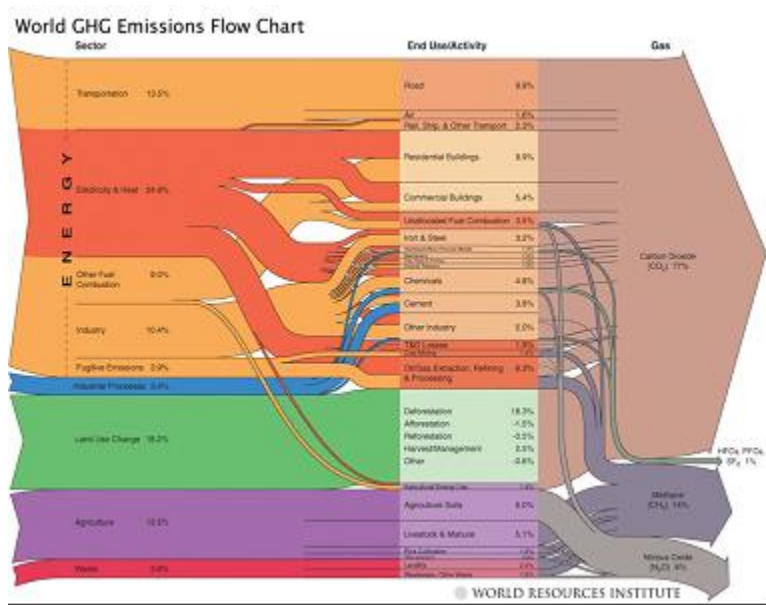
World GHG Emissions Flow Chart

Sector

End Use/Activity

Gas

ENERGY

Transportation 13.5%

Electricity & Heat 24.6%

Other Fuel Combustion 9.0%

Industry 10.4%

Fugitive Emissions 3.9%

Industrial Processes 3.4%

Land Use Change 18.2%

Agriculture 13.5%

Waste 3.6%

Road 9.9%

Air 1.6%

Rail, Ship, & Other Transport 2.3%

Residential Buildings 9.9%

Commercial Buildings 5.4%

Unallocated Fuel Combustion 3.5%

Iron & Steel 3.2%

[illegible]

Chemicals 4.8%

Cement 3.8%

Other Industry 5.0%

T&D Losses 1.9%

Coal Mining 1.4%

Oil/Gas Extraction, Refining & Processing 6.3%

Deforestation 18.3%

Afforestation -1.5%

Reforestation -0.5%

Harvest/Management 2.5%

Other -0.6%

Agricultural Energy Use 1.4%

Agriculture Soils 6.0%

Livestock & Manure 5.1%

Rice Cultivation 1.5%

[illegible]

Landfills 2.0%

Wastewater, Other Waste 1.6%

Carbon Dioxide ($CO_2$) 77%

HFCs, PFCs, $SF_6$ 1%

Methane ($CH_4$) 14%

Nitrous Oxide ($N_2O$) 8%

WORLD RESOURCES INSTITUTE